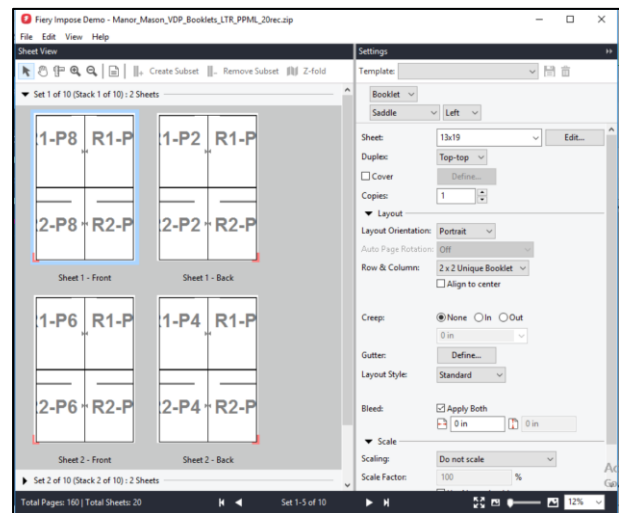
Fiery Impose Demo - Manor_Mason_VDP_Booklets_LTR_PPML_20rec.zip

File Edit View Help

Sheet View

Create Subset Remove Subset Z-fold

Set 1 of 10 (Stack 1 of 10) : 2 Sheets

1-P8 R1-P
2-P8 R2-P
Sheet 1 - Front

1-P2 R1-P
2-P2 R2-P
Sheet 1 - Back

1-P6 R1-P
2-P6 R2-P
Sheet 2 - Front

1-P4 R1-P
2-P4 R2-P
Sheet 2 - Back

Set 2 of 10 (Stack 2 of 10) : 2 Sheets

Total Pages: 160 | Total Sheets: 20

Set 1-5 of 10

12%

Settings

Template:

Booklet
Saddle
Left

Sheet: 13x19 Edit...
Duplex: Top-top
Cover Define...
Copies: 1

Layout
Layout Orientation: Portrait
Auto Page Rotation: Off
Row & Column: 2 x 2 Unique Booklet
Align to center

Creep: None In Out
0 in

Gutter: Define...
Layout Style: Standard

Bleed: Apply Both
0 in 0 in

Scale
Scaling: Do not scale
Scale Factor: 100 %